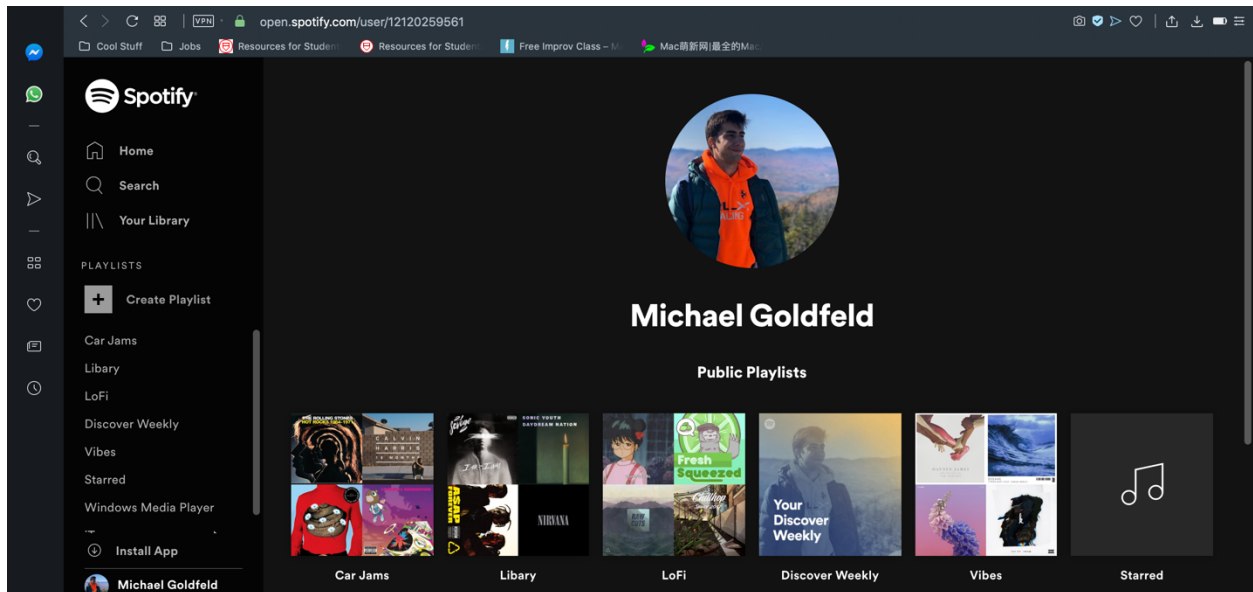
VPN open.spotify.com/user/12120259561

Cool Stuff Jobs Resources for Student Resources for Student Free Improv Class – M Mac萌新网|最全的Mac

Spotify

Home
Search
Your Library

PLAYLISTS
Create Playlist

Car Jams
Libary
LoFi
Discover Weekly
Vibes
Starred
Windows Media Player

Install App

Michael Goldfeld

Michael Goldfeld

Public Playlists

THE ROLLING STONES HOT ROCKS 1964-1971
CALVIN HARRIS
SONIC YOUTH DAYDREAM NATION
NIRVANA
Fresh Squeezed
Your Discover Weekly

Car Jams
Libary
LoFi
Discover Weekly
Vibes
Starred